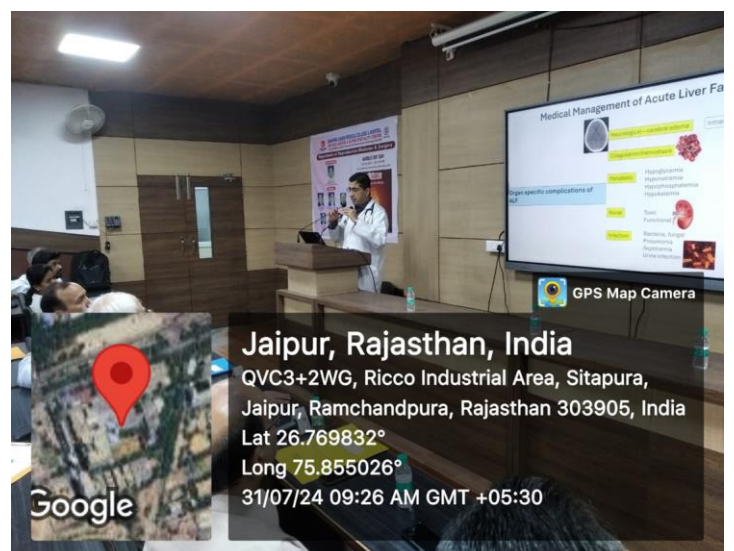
Medical Management of Acute Liver Fa

Neurological – cerebral edema

Coagulation/hemostasis

Organ specific complications of ALF

Metabolic

Hypoglycemia
Hyponatremia
Hypophosphatemia
Hypokalemia

Renal

Toxic
Functional

Infection

Bacteria, fungal
Pneumonia
Septicemia
Urine infection

GPS Map Camera

Jaipur, Rajasthan, India
QVC3+2WG, Ricco Industrial Area, Sitapura, Jaipur, Ramchandpura, Rajasthan 303905, India
Lat 26.769832°
Long 75.855026°
31/07/24 09:26 AM GMT +05:30

Google